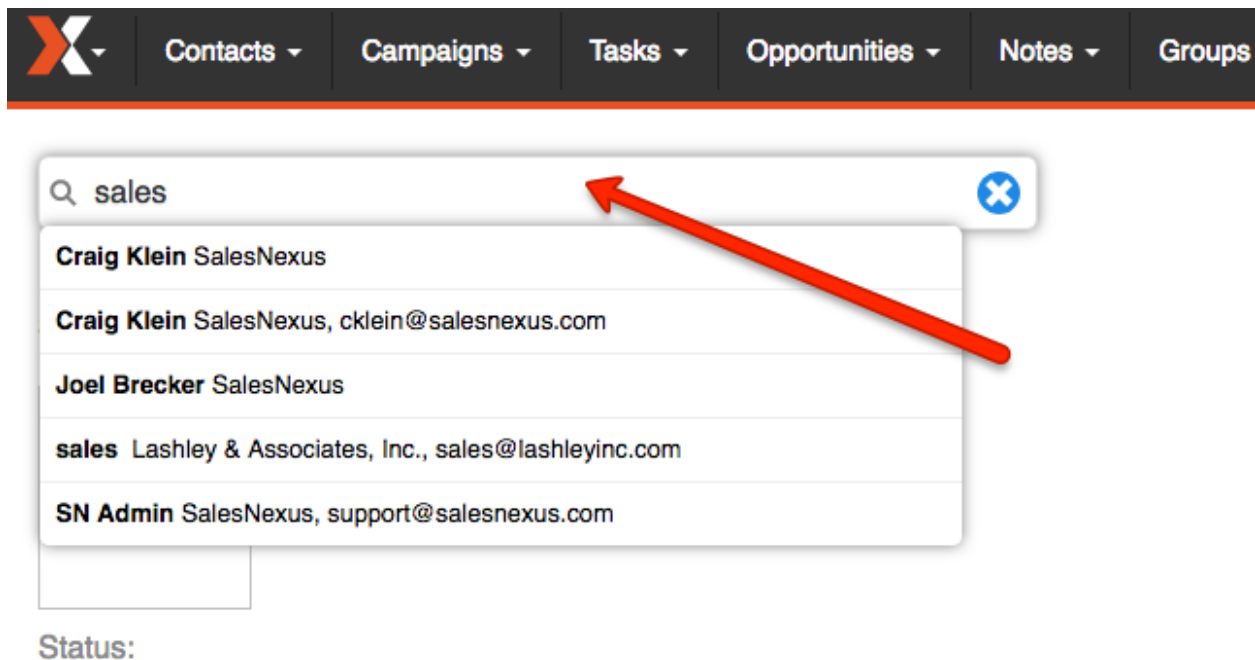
Contacts Campaigns Tasks Opportunities Notes Groups

sales

**Craig Klein** SalesNexus

**Craig Klein** SalesNexus, cklein@salesnexus.com

**Joel Brecker** SalesNexus

**sales** Lashley & Associates, Inc., sales@lashleyinc.com

**SN Admin** SalesNexus, support@salesnexus.com

Status: